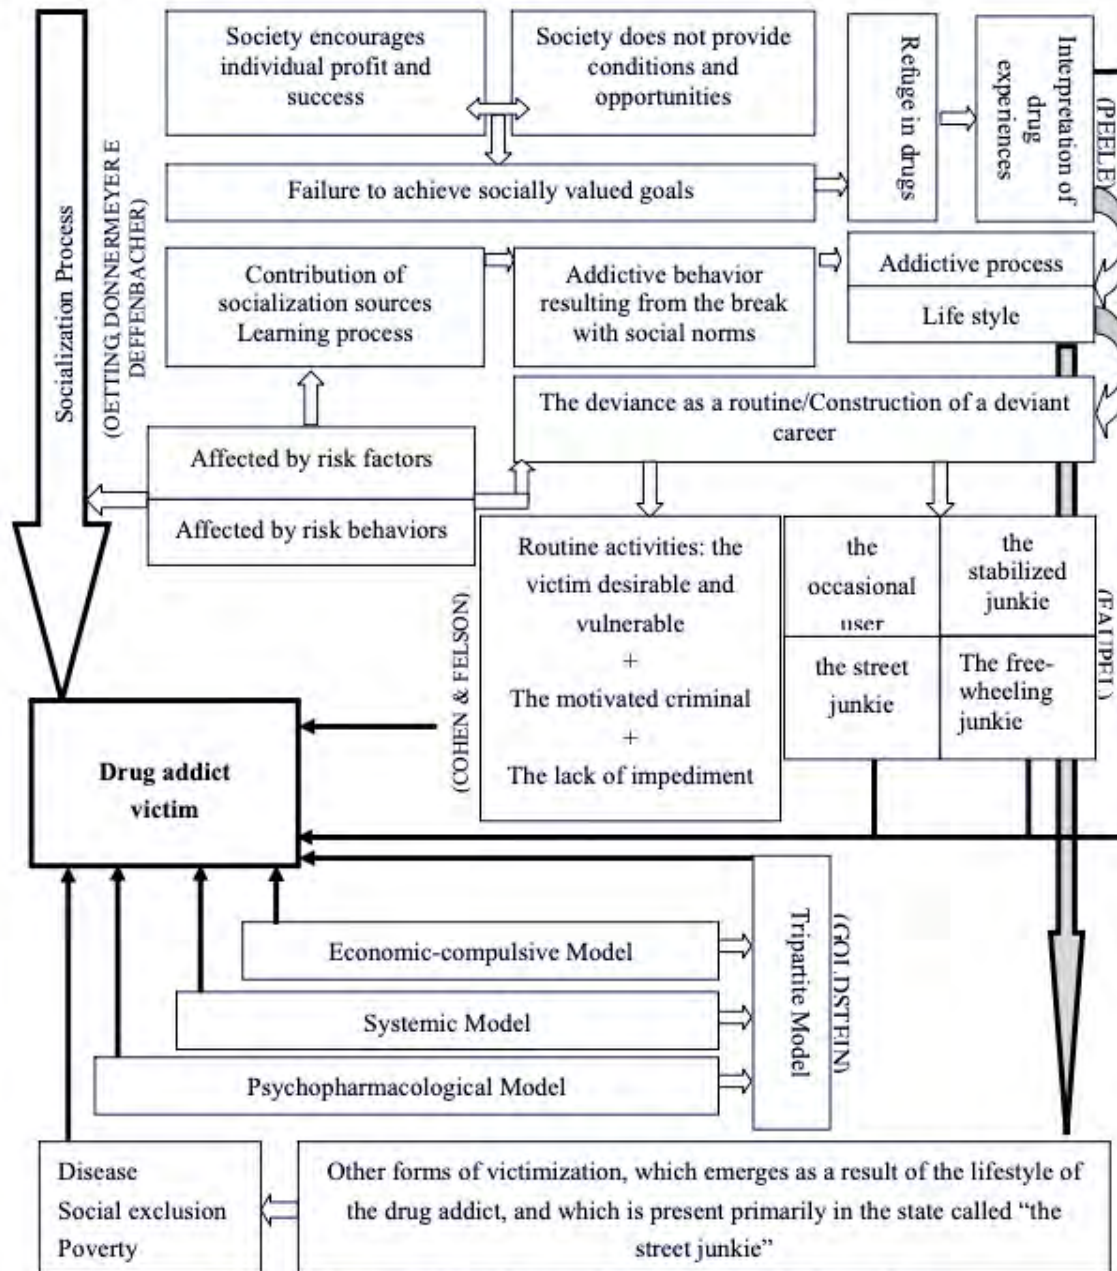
Socialization Process

Society encourages individual profit and success

Society does not provide conditions and opportunities

Refuge in drugs

Interpretation of drug experiences

(PEELE)

Failure to achieve socially valued goals

(OETTING DONNERMEYER E DEFFENBACHER)

Contribution of socialization sources Learning process

Addictive behavior resulting from the break with social norms

Addictive process

Life style

The deviance as a routine/Construction of a deviant career

Affected by risk factors

Affected by risk behaviors

(COHEN & FELSON)

Routine activities: the victim desirable and vulnerable
+
The motivated criminal
+
The lack of impediment

| the occasional user | the stabilized junkie |
|---|---|
| the street junkie | The free-wheeling junkie |

(FAUPEL)

Drug addict victim

Economic-compulsive Model

Systemic Model

Psychopharmacological Model

(GOLDSTEIN) Tripartite Model

Disease
Social exclusion
Poverty

Other forms of victimization, which emerges as a result of the lifestyle of the drug addict, and which is present primarily in the state called "the street junkie"